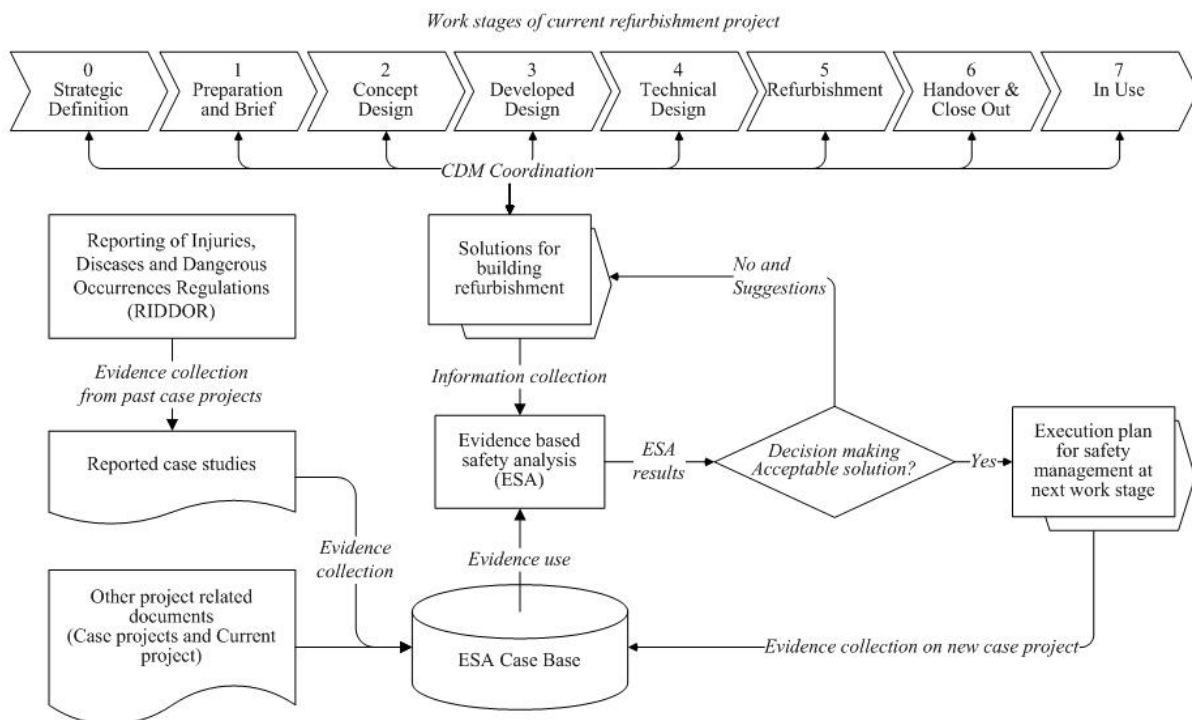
Work stages of current refurbishment project

0
Strategic
Definition

1
Preparation
and Brief

2
Concept
Design

3
Developed
Design

4
Technical
Design

5
Refurbishment

6
Handover &
Close Out

7
In Use

CDM Coordination

Reporting of Injuries, Diseases and Dangerous Occurrences Regulations (RIDDOR)

Evidence collection from past case projects

Reported case studies

Evidence collection

Other project related documents (Case projects and Current project)

Solutions for building refurbishment

No and Suggestions

Information collection

Evidence based safety analysis (ESA)

ESA results

Decision making Acceptable solution?

Yes

Execution plan for safety management at next work stage

Evidence use

ESA Case Base

Evidence collection on new case project